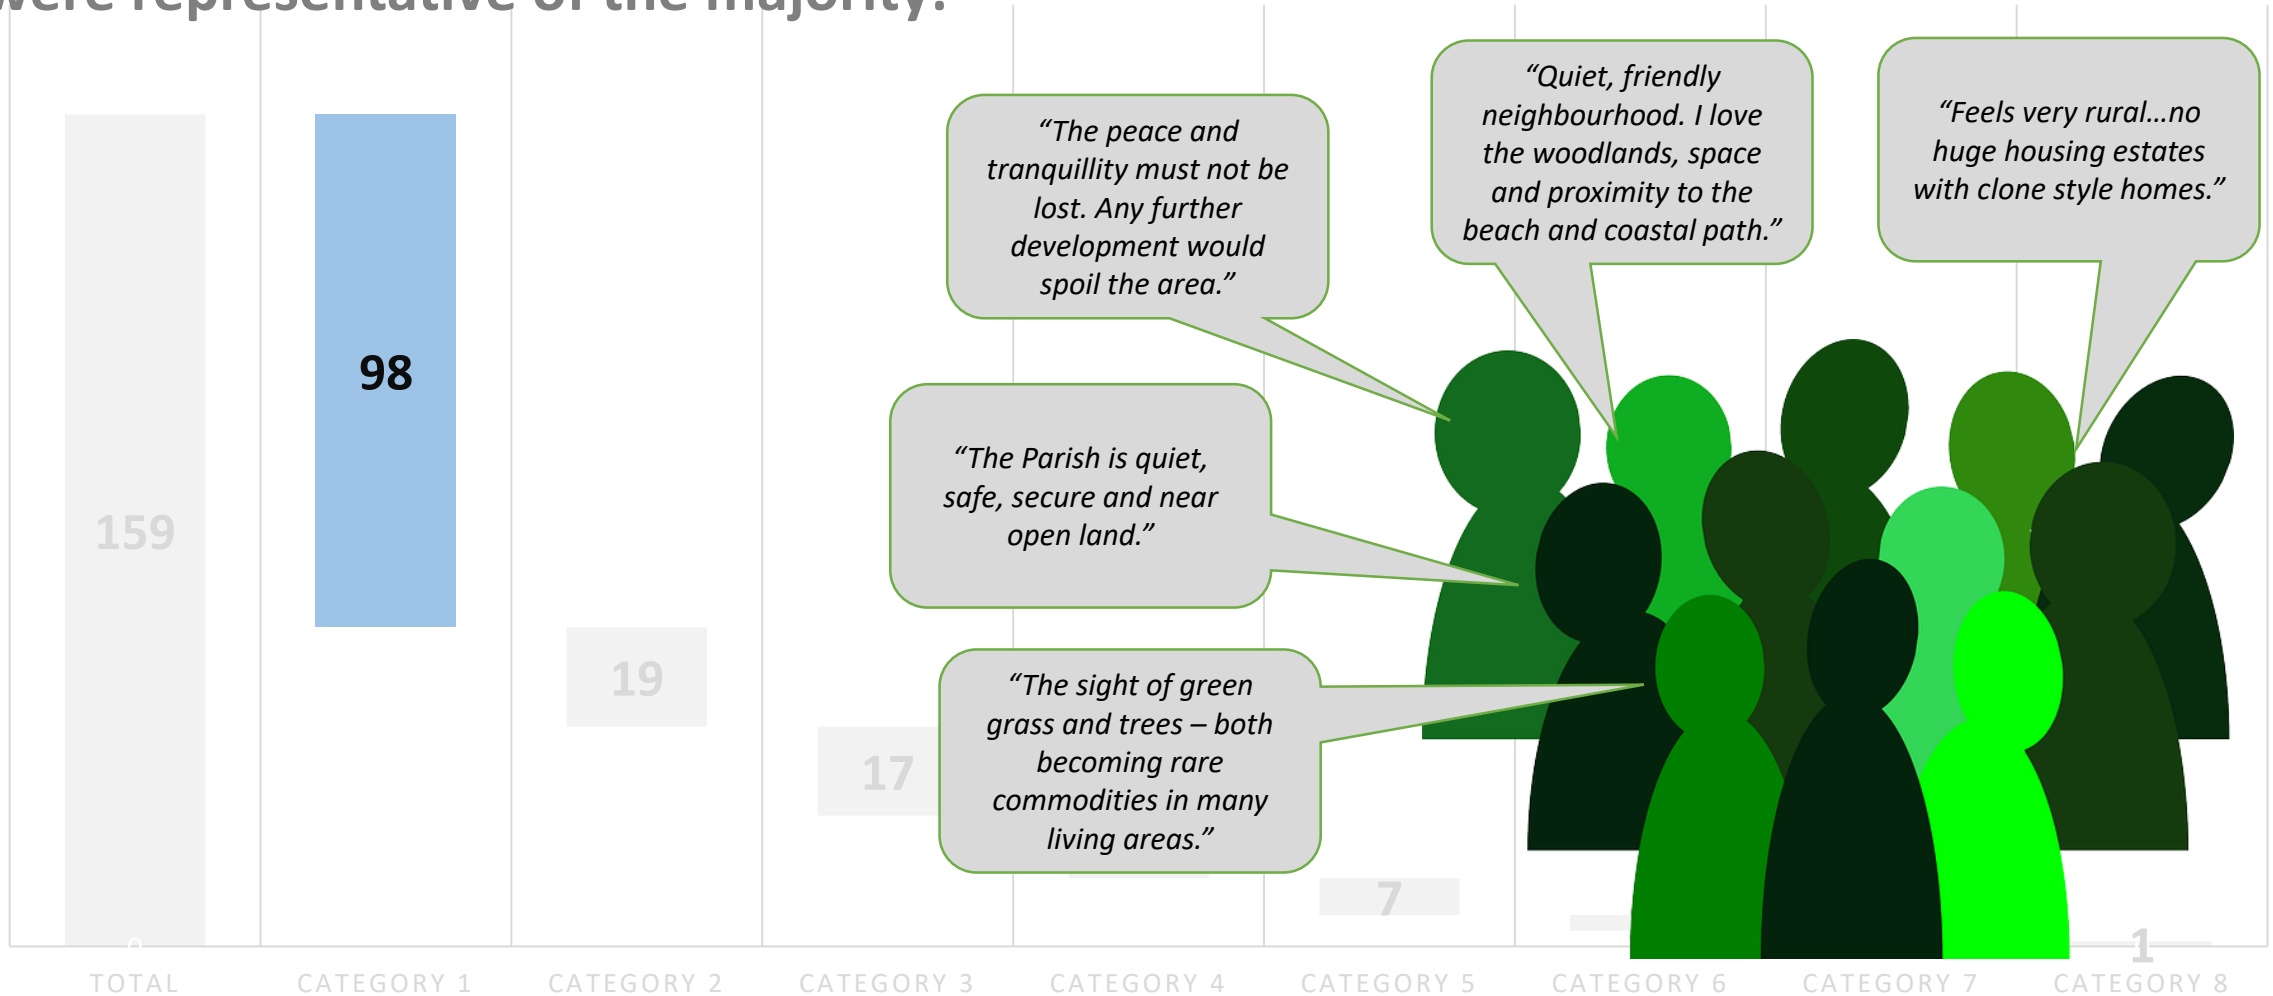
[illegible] representative of the majority?

159

98

19

17

7

1

TOTAL
CATEGORY 1
CATEGORY 2
CATEGORY 3
CATEGORY 4
CATEGORY 5
CATEGORY 6
CATEGORY 7
CATEGORY 8

"The peace and tranquillity must not be lost. Any further development would spoil the area."

"Quiet, friendly neighbourhood. I love the woodlands, space and proximity to the beach and coastal path."

"Feels very rural…no huge housing estates with clone style homes."

"The Parish is quiet, safe, secure and near open land."

"The sight of green grass and trees – both becoming rare commodities in many living areas."